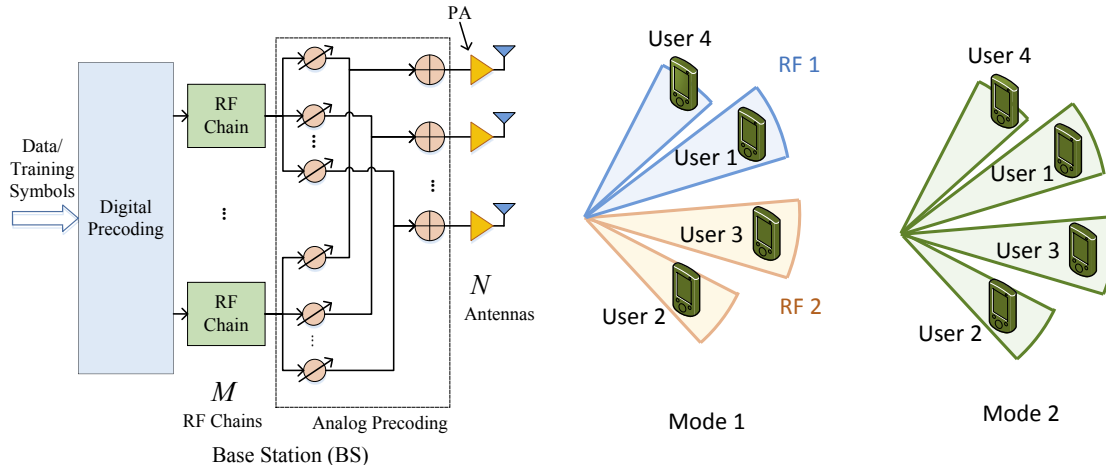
Data/
Training
Symbols

Digital
Precoding

RF
Chain

⋮

RF
Chain

$M$
RF Chains

Analog Precoding

Base Station (BS)

PA

⋮

$N$
Antennas

User 4

RF 1

User 1

User 3

User 2

RF 2

Mode 1

User 4

User 1

User 3

User 2

Mode 2